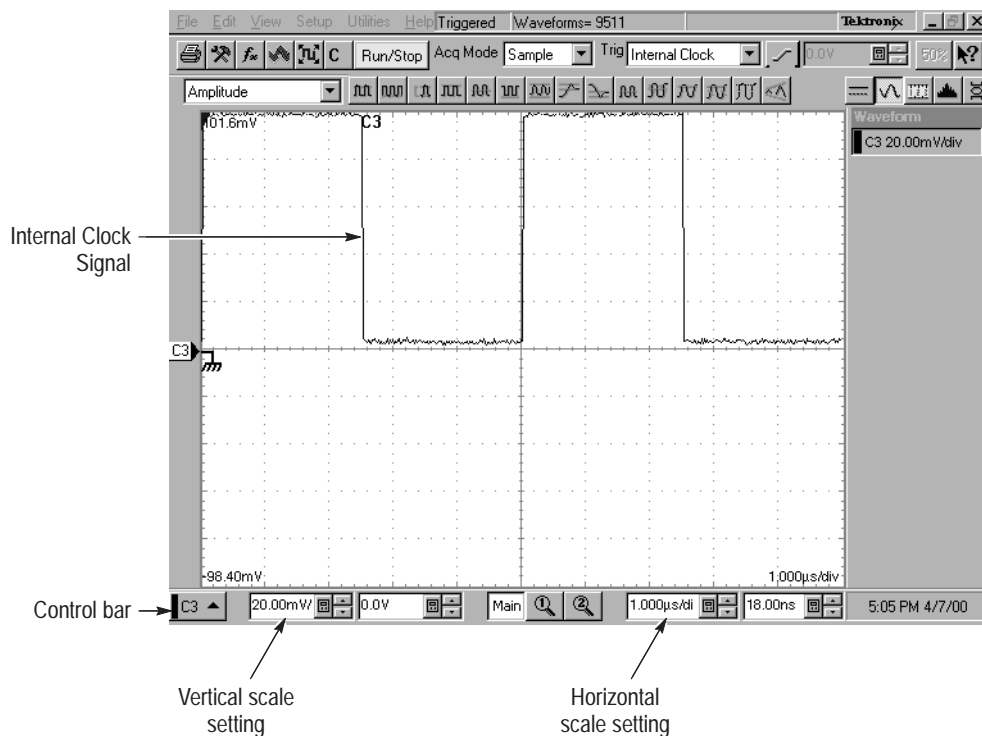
File Edit View Setup Utilities Help Triggered Waveforms= 9511 Tektronix

C Run/Stop Acq Mode Sample Trig Internal Clock 0.0V 50%

Amplitude

Waveform

C3 20.00mV/div

101.6mV C3

Internal Clock Signal

C3

-98.40mV 1.000µs/div

Control bar C3 20.00mV/ 0.0V Main 1.000µs/di 18.00ns 5:05 PM 4/7/00

Vertical scale setting

Horizontal scale setting